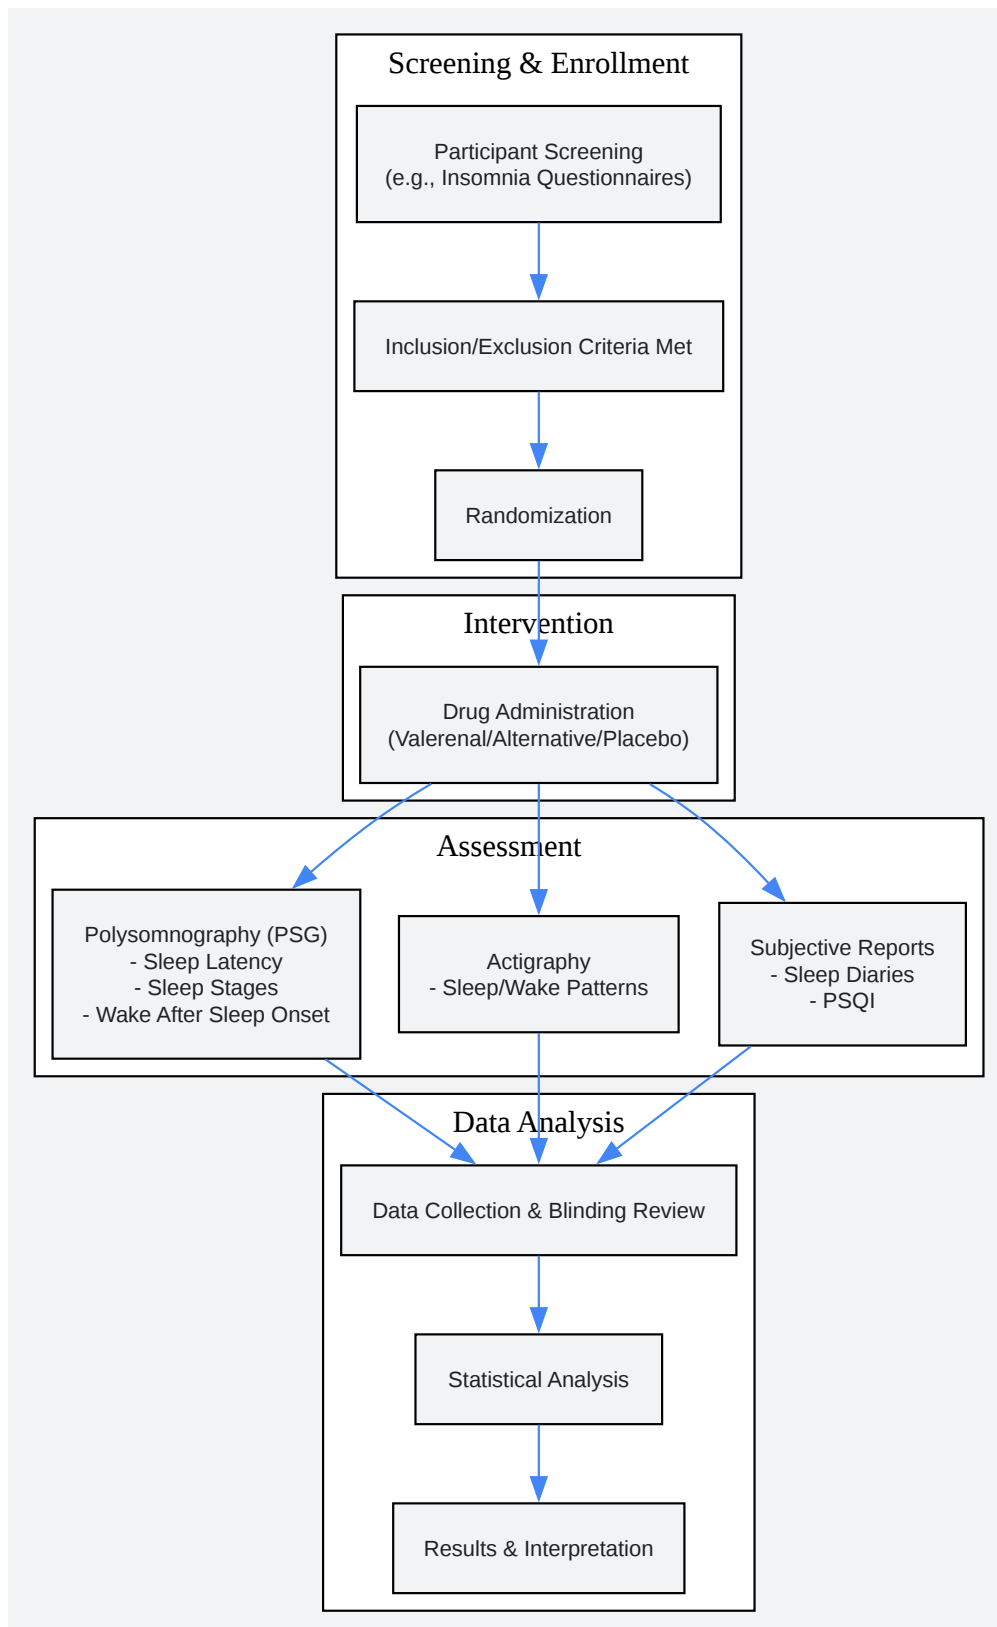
Screening & Enrollment

Participant Screening
(e.g., Insomnia Questionnaires)

Inclusion/Exclusion Criteria Met

Randomization

Intervention

Drug Administration
(Valerenal/Alternative/Placebo)

Assessment

Polysomnography (PSG)
- Sleep Latency
- Sleep Stages
- Wake After Sleep Onset

Actigraphy
- Sleep/Wake Patterns

Subjective Reports
- Sleep Diaries
- PSQI

Data Analysis

Data Collection & Blinding Review

Statistical Analysis

Results & Interpretation